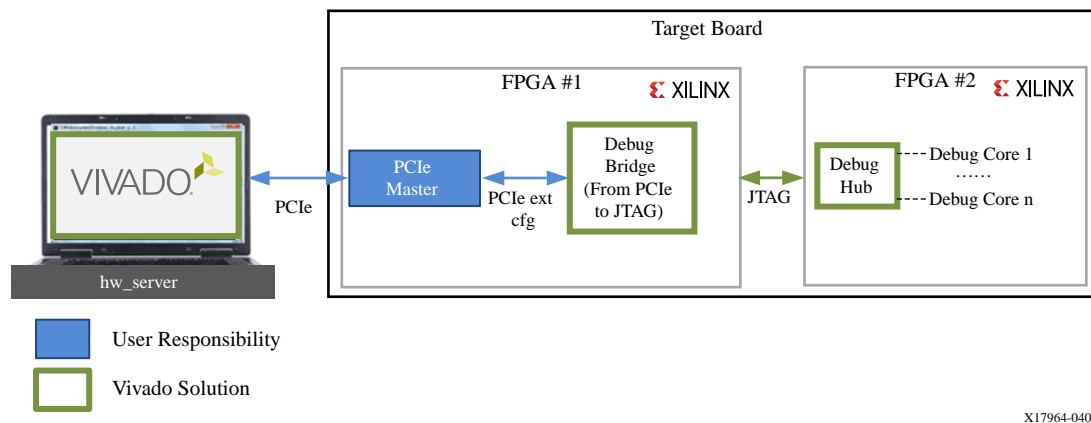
Target Board

FPGA #1
XILINX

FPGA #2
XILINX

VIVADO

hw_server

PCIe

PCIe Master

PCIe ext cfg

Debug Bridge (From PCIe to JTAG)

JTAG

Debug Hub

Debug Core 1
……
Debug Core n

User Responsibility

Vivado Solution

X17964-040